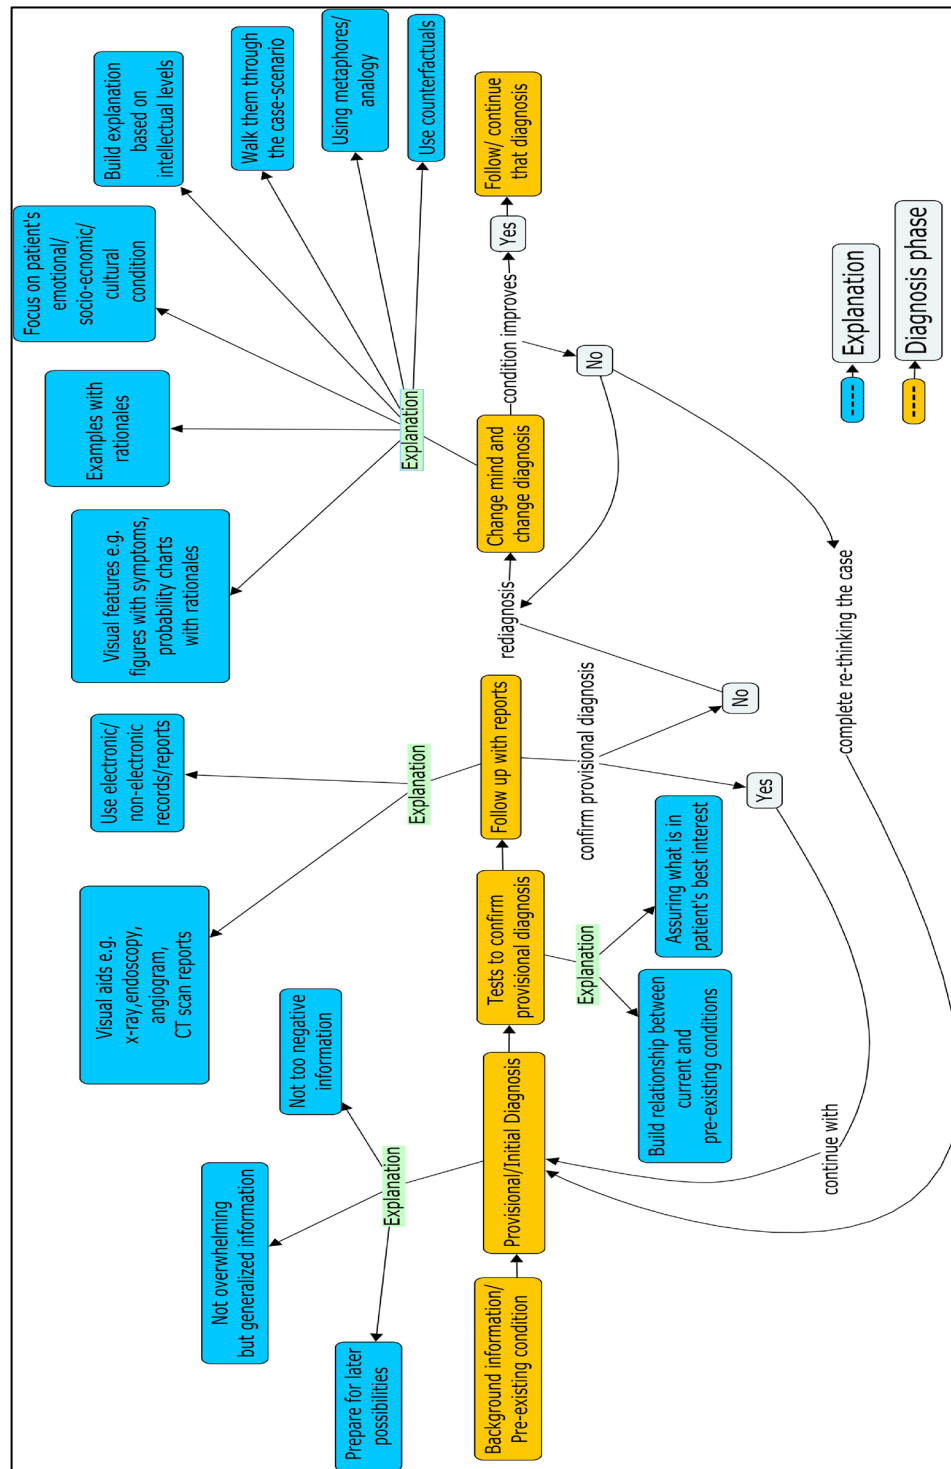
Background information/ Pre-existing condition

Provisional/Initial Diagnosis

Explanation

Prepare for later possibilities

Not overwhelming but generalized information

Not too negative information

Tests to confirm provisional diagnosis

Explanation

Build relationship between current and pre-existing conditions

Assuring what is in patient's best interest

Follow up with reports

Explanation

Visual aids e.g. x-ray,endoscopy, angiogram, CT scan reports

Use electronic/ non-electronic records/reports

confirm provisional diagnosis

Yes

No

continue with

rediagnosis

Change mind and change diagnosis

Explanation

Visual features e.g. figures with symptoms, probability charts with rationales

Examples with rationales

Focus on patient's emotional/ socio-ecomic/ cultural condition

Build explanation based on intellectual levels

Walk them through the case-scenario

Using metaphores/ analogy

Use counterfactuals

condition improves

Yes

No

Follow/ continue that diagnosis

complete re-thinking the case

Explanation

Diagnosis phase